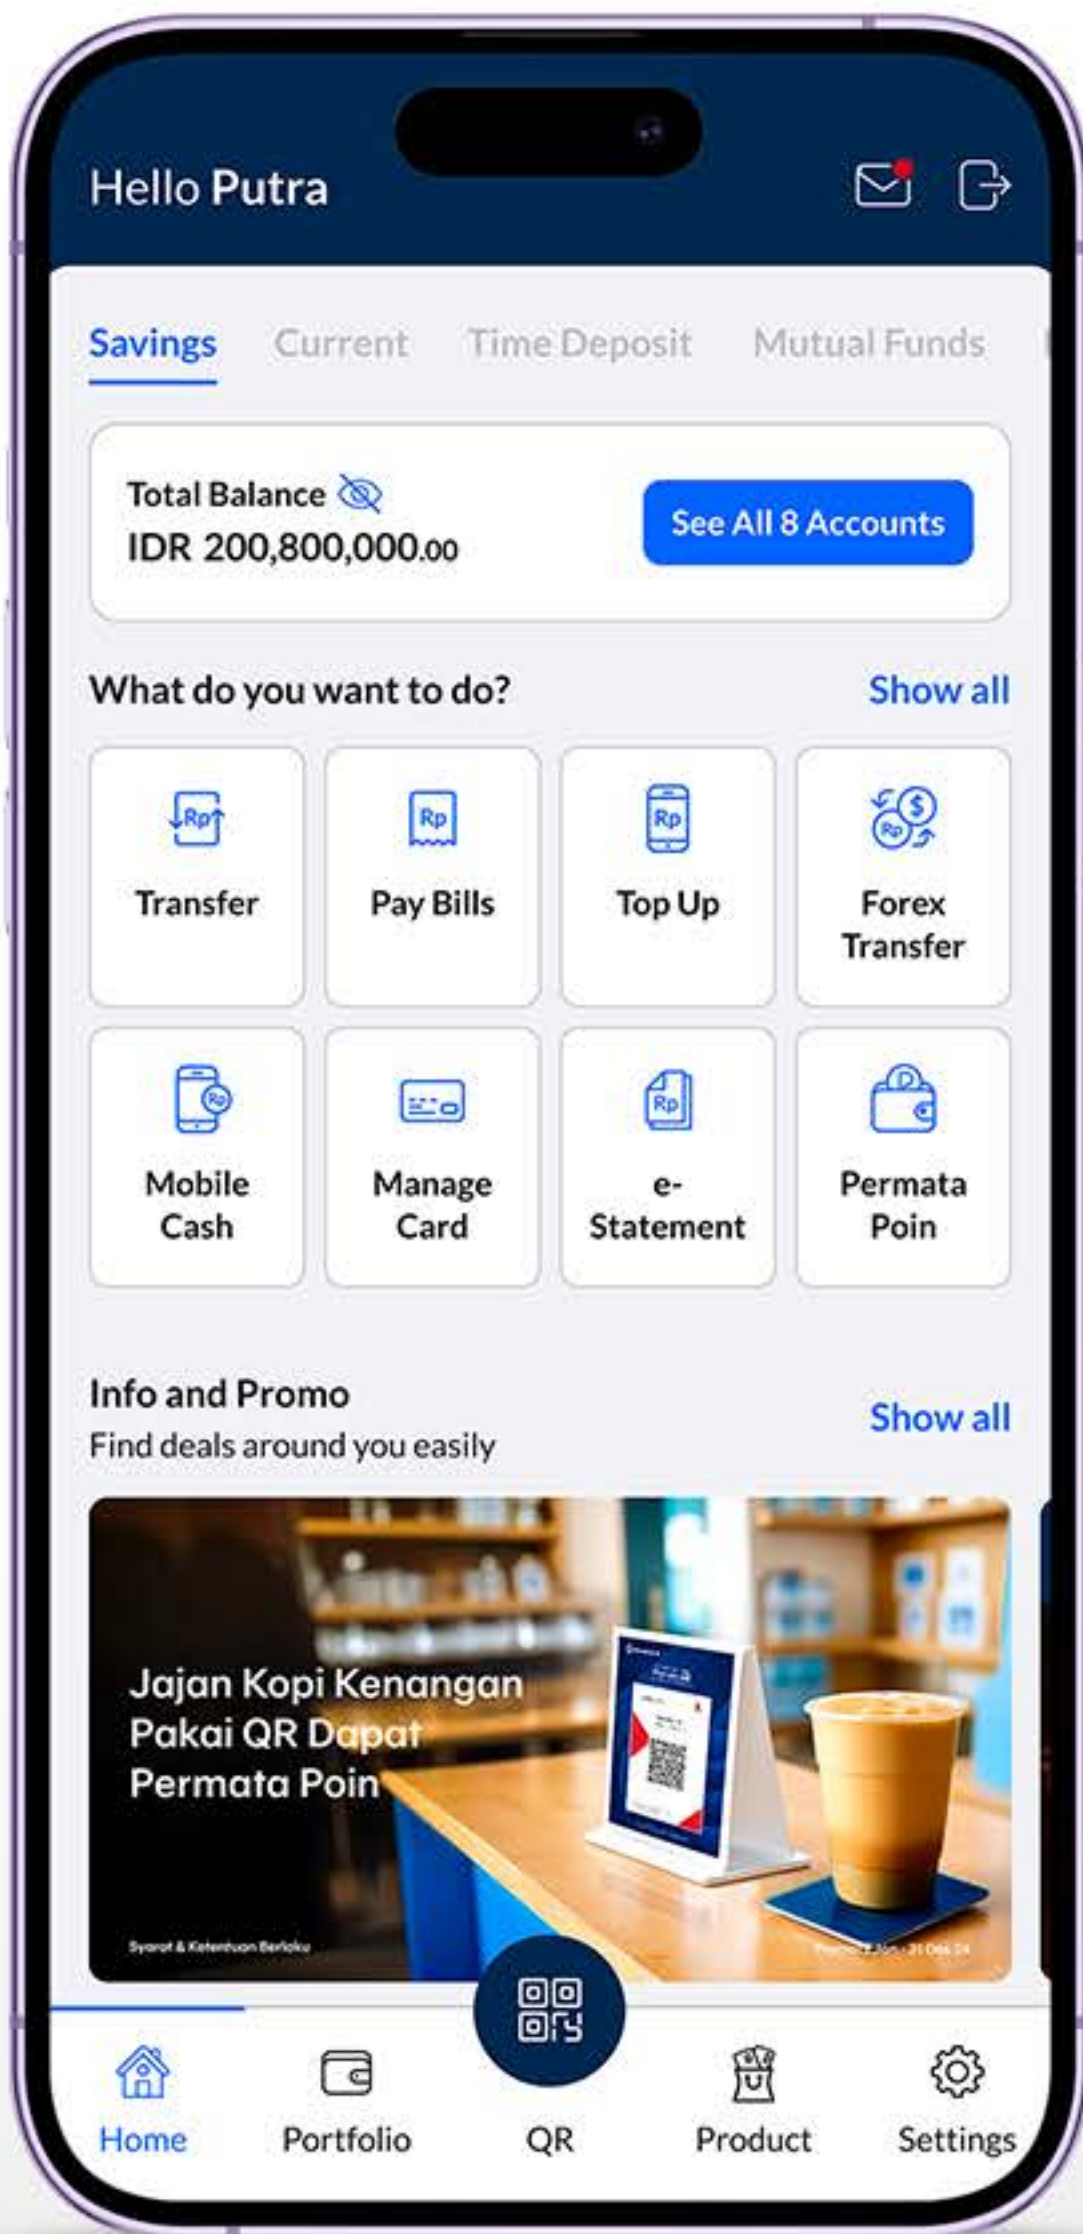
Hello Putra

Savings Current Time Deposit Mutual Funds

Total Balance
IDR 200,800,000.00
See All 8 Accounts

What do you want to do?
Show all

Transfer
Pay Bills
Top Up
Forex Transfer
Mobile Cash
Manage Card
e-Statement
Permata Poin

Info and Promo
Find deals around you easily
Show all

Jajan Kopi Kenangan Pakai QR Dapat Permata Poin

Syarat & Ketentuan Berlaku

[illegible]

Home
Portfolio
QR
Product
Settings